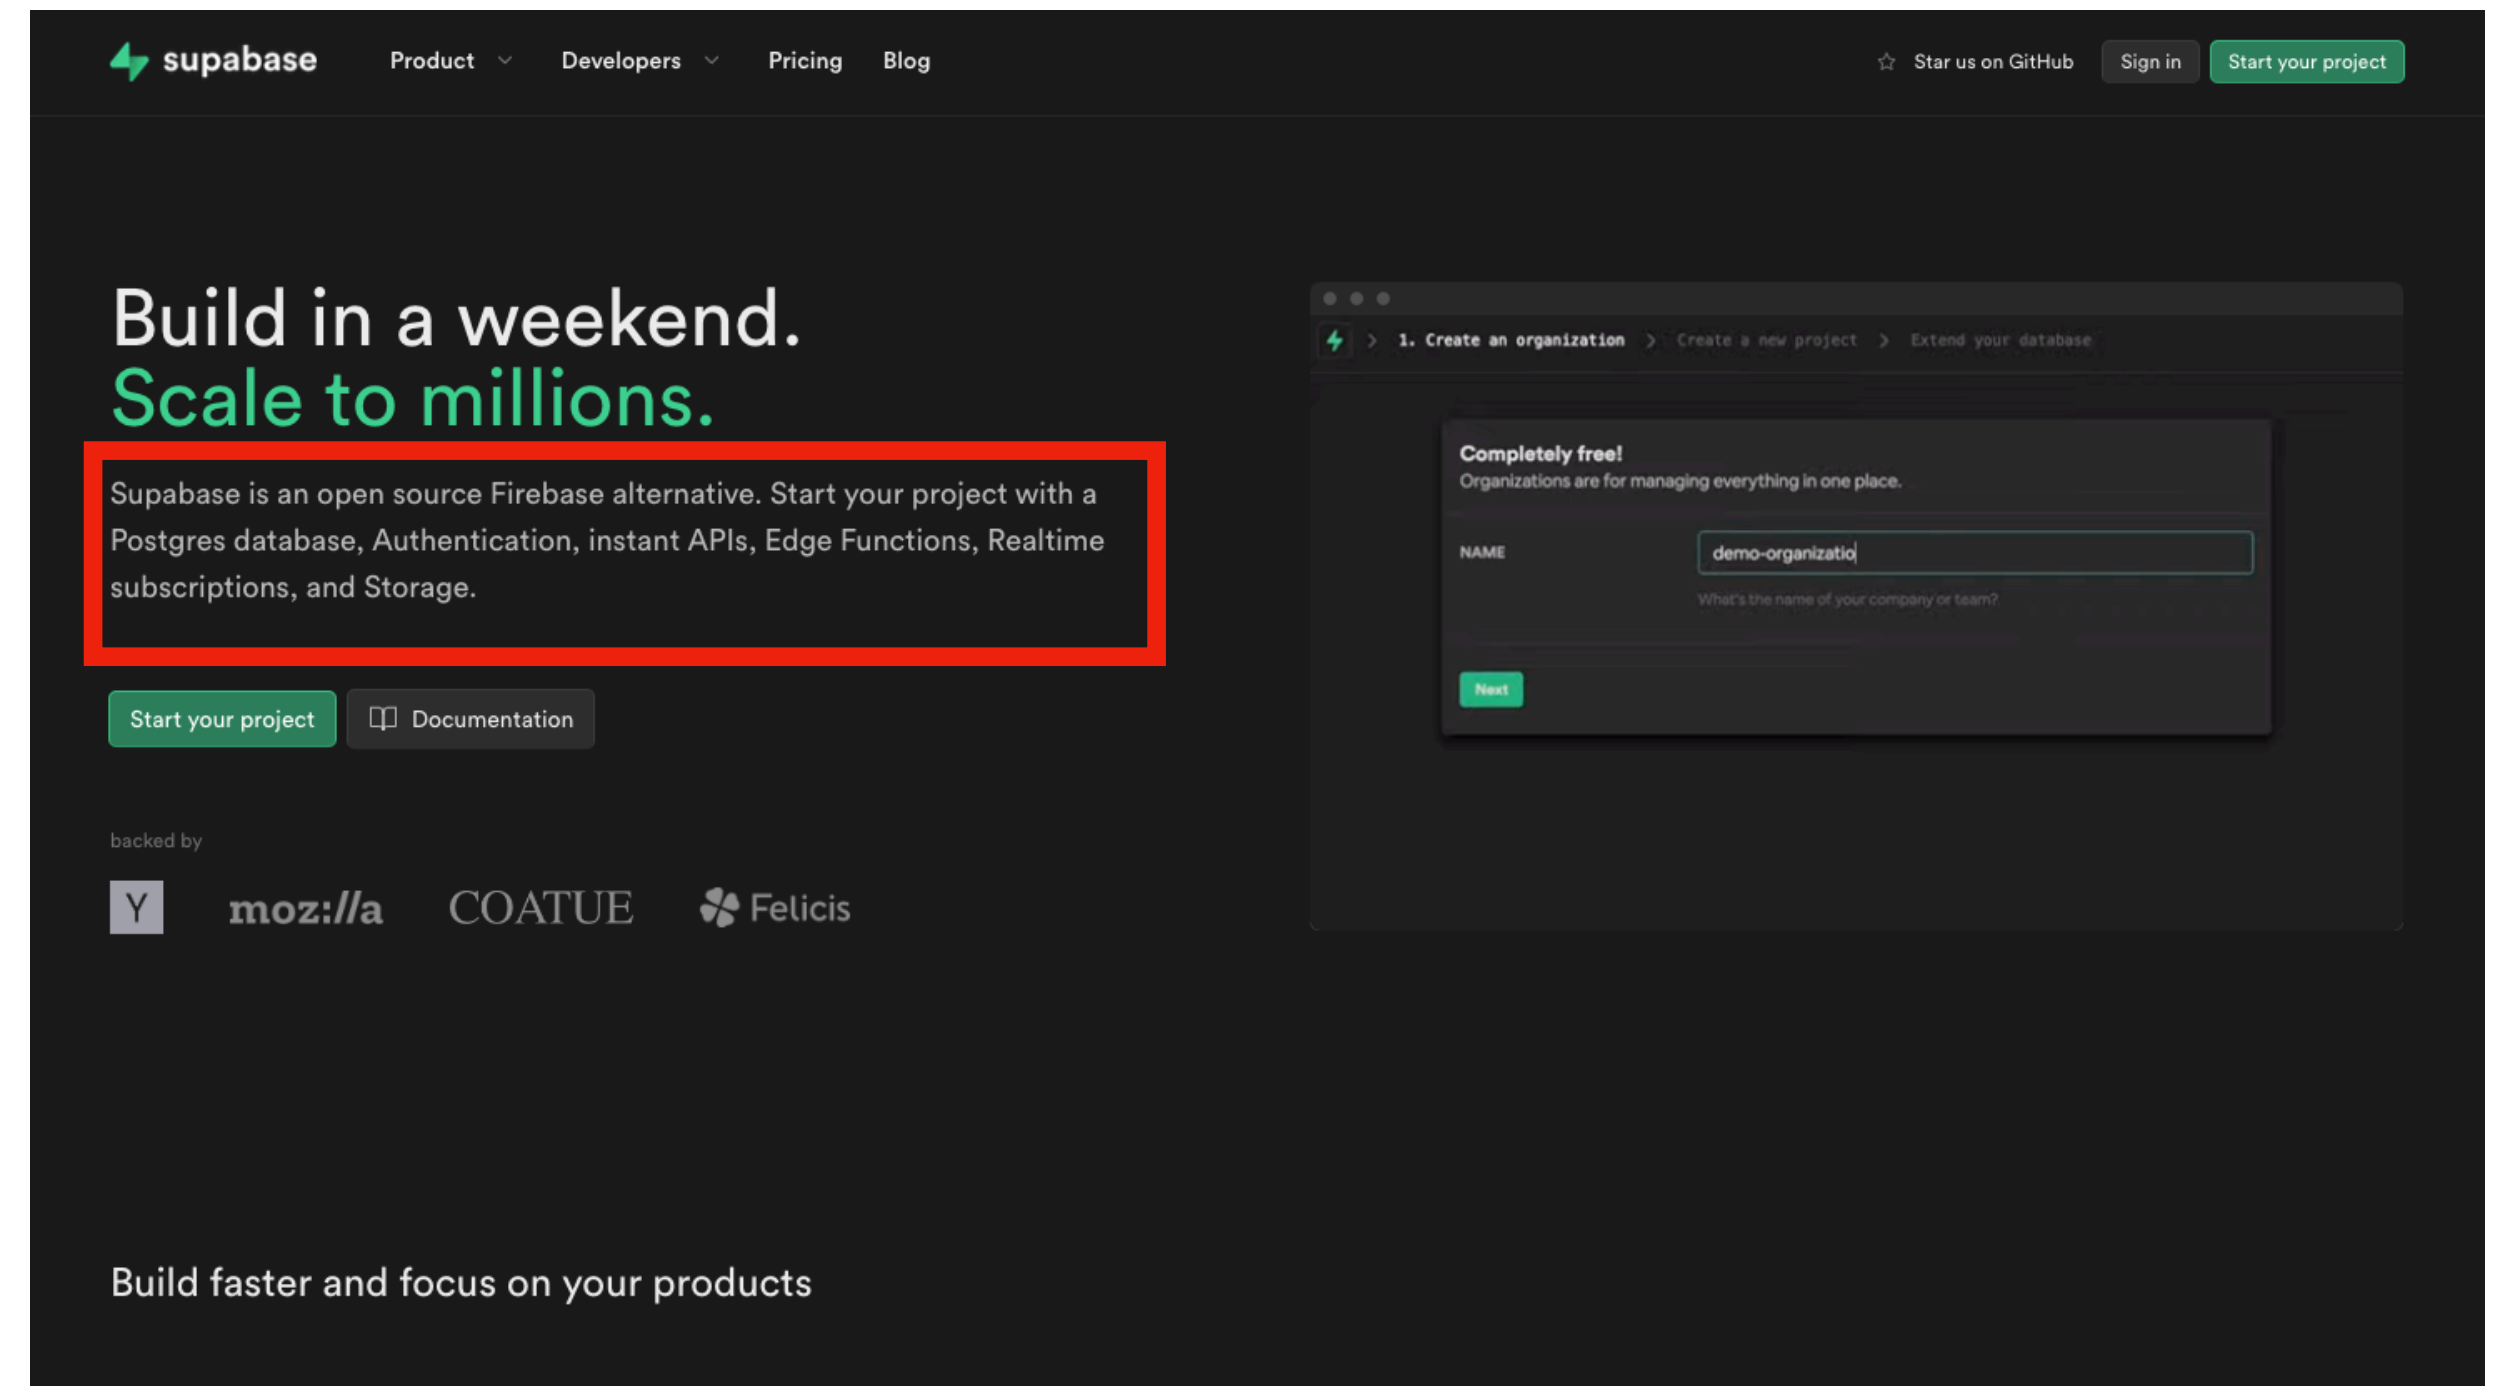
supabase Product Developers Pricing Blog

Star us on GitHub Sign in Start your project

Build in a weekend.
Scale to millions.

Supabase is an open source Firebase alternative. Start your project with a Postgres database, Authentication, instant APIs, Edge Functions, Realtime subscriptions, and Storage.

Start your project Documentation

backed by

Y moz://a COATUE Felicis

1. Create an organization > Create a new project > Extend your database

Completely free!
Organizations are for managing everything in one place.

NAME demo-organizatio

What's the name of your company or team?

Next

Build faster and focus on your products